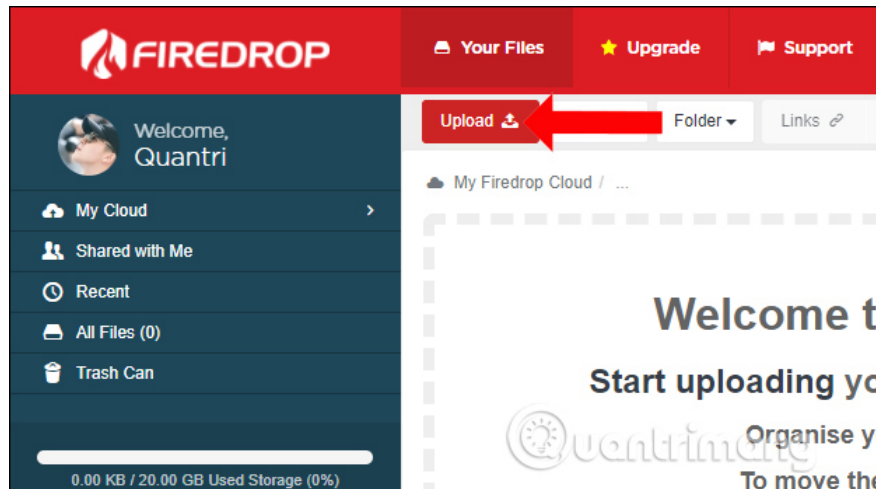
FIREDROP

Your Files

Upgrade

Support

Welcome,
Quantri

Upload

Folder

Links

My Firedrop Cloud / ...

My Cloud

Shared with Me

Recent

All Files (0)

Trash Can

Welcome t

Start uploading yo

Organise y

To move the

Quantrimang

0.00 KB / 20.00 GB Used Storage (0%)